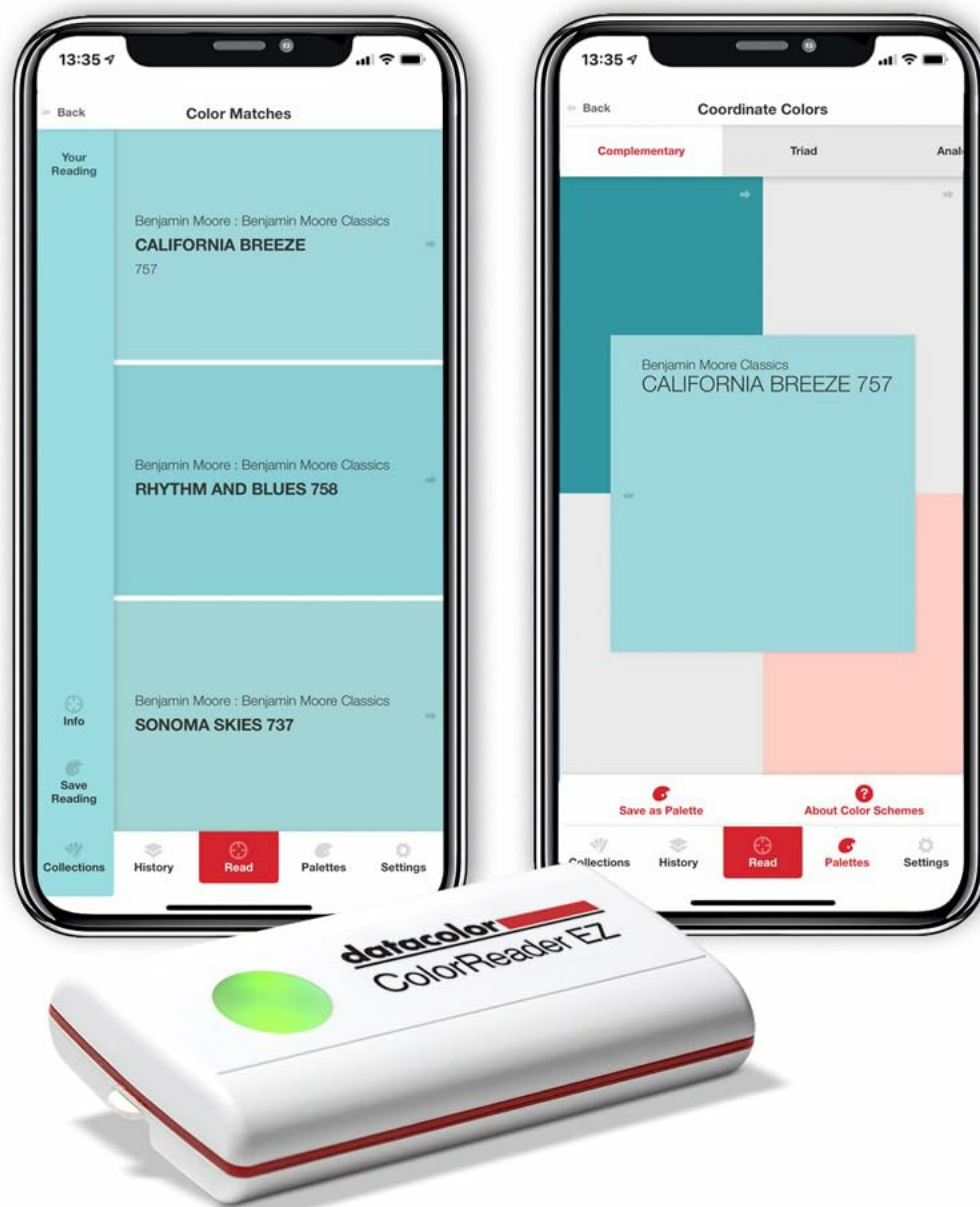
13:35

Back

Color Matches

Your Reading

Benjamin Moore : Benjamin Moore Classics
CALIFORNIA BREEZE
757

Benjamin Moore : Benjamin Moore Classics
RHYTHM AND BLUES 758

Benjamin Moore : Benjamin Moore Classics
SONOMA SKIES 737

Info

Save Reading

Collections

History

Read

Palettes

Settings

13:35

Back

Coordinate Colors

Complementary

Triad

Anal

Benjamin Moore Classics
CALIFORNIA BREEZE 757

Save as Palette

About Color Schemes

Collections

History

Read

Palettes

Settings

datacolor
ColorReader EZ